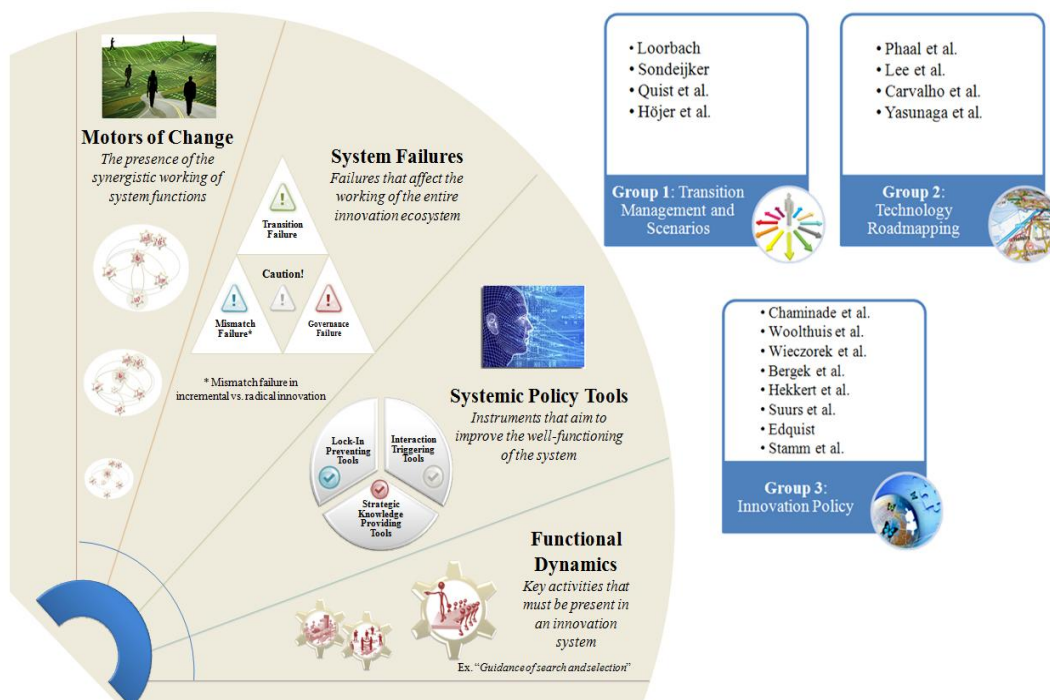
Motors of Change
The presence of the synergistic working of system functions

System Failures
Failures that affect the working of the entire innovation ecosystem

Transition Failure

Caution!

Mismatch Failure*

Governance Failure

* Mismatch failure in incremental vs. radical innovation

Systemic Policy Tools
Instruments that aim to improve the well-functioning of the system

Lock-In Preventing Tools

Interaction Triggering Tools

Strategic Knowledge Providing Tools

Functional Dynamics
Key activities that must be present in an innovation system

Ex. "Guidance of search and selection"

• Loorbach
• Sondeijker
• Quist et al.
• Höjer et al.

Group 1: Transition Management and Scenarios

• Phaal et al.
• Lee et al.
• Carvalho et al.
• Yasunaga et al.

Group 2: Technology Roadmapping

• Chaminade et al.
• Woolthuis et al.
• Wieczorek et al.
• Bergek et al.
• Hekkert et al.
• Suurs et al.
• Edquist
• Stamm et al.

Group 3: Innovation Policy